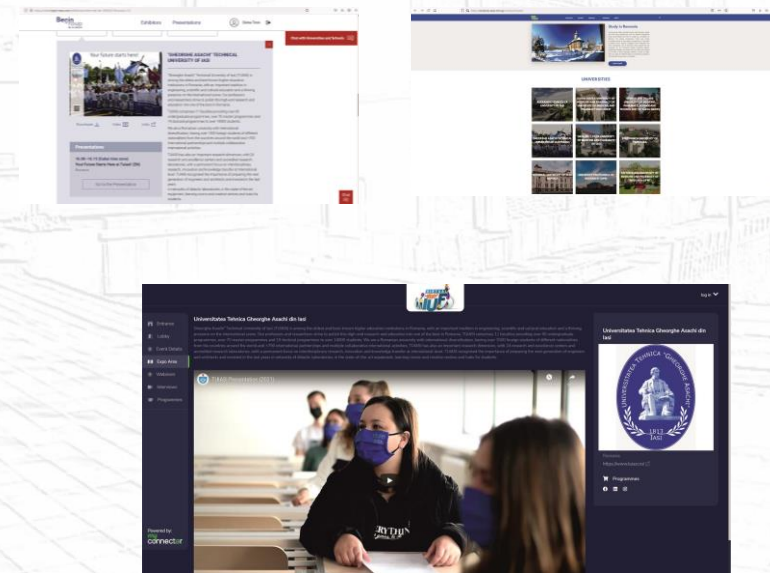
Berlin

Exhibitors Presentations

Your future starts here!

"GHEORGHE ASACHI" TECHNICAL UNIVERSITY OF IASI

Presentations

Go to the Presentations

Visit with Universities and Schools

Study in Romania

UNIVERSITIES

Universitatea Tehnica Gheorghe Asachi din Iasi

Entrance
Lobby
Event Details
Expo Area
Webinars
Interviews
Programmes

TUIASI Presentation (2021)

Universitatea Tehnica Gheorghe Asachi din Iasi

UNIVERSITATEA TEHNICA "GHEORGHE ASACHI"
1813 IAŞI

https://www.tuiasi.ro

Programmes

Powered by
connector

log in